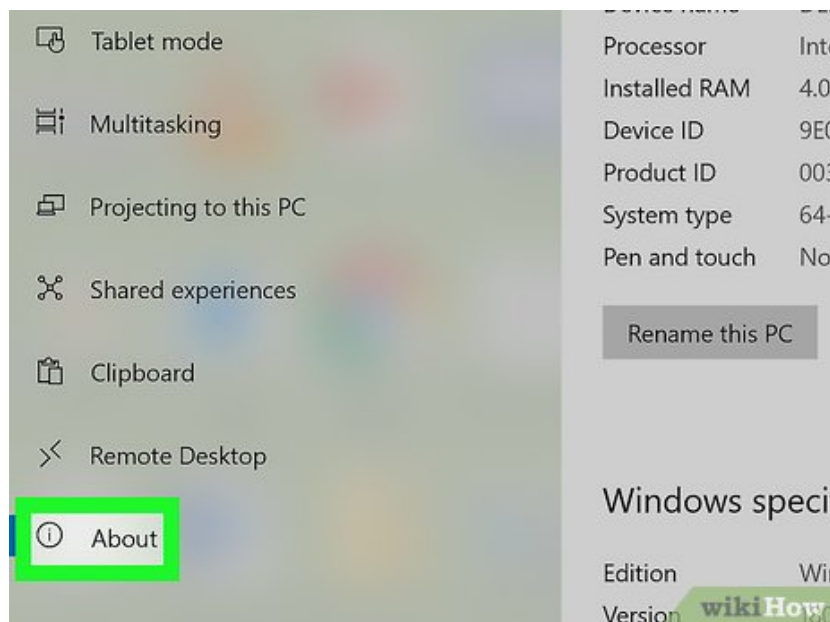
Tablet mode

Multitasking

Projecting to this PC

Shared experiences

Clipboard

Remote Desktop

About

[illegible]

Processor Int

Installed RAM 4.0

Device ID 9E

Product ID 00

System type 64

Pen and touch No

Rename this PC

Windows speci

Edition Wi

Version

wikiHow